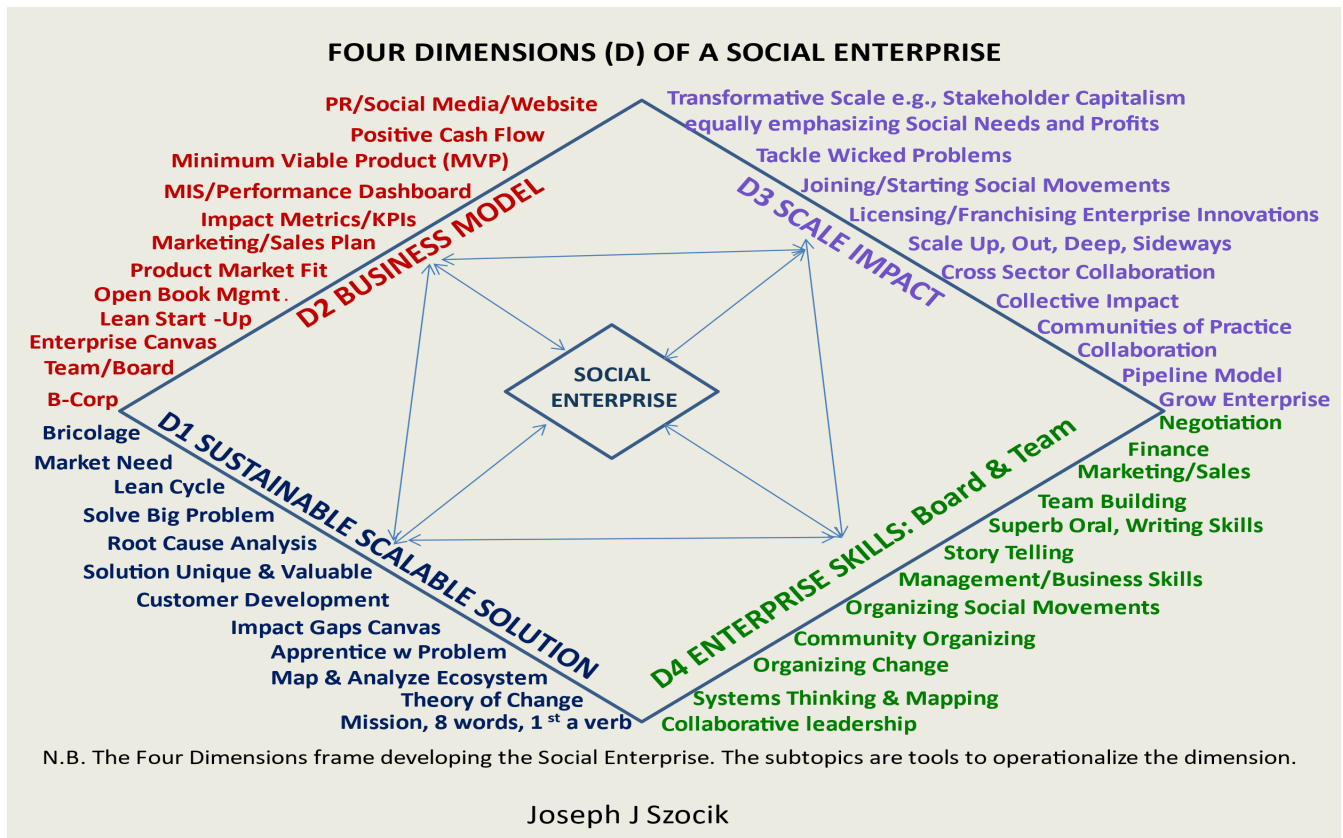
FOUR DIMENSIONS (D) OF A SOCIAL ENTERPRISE

D2 BUSINESS MODEL

PR/Social Media/Website
Positive Cash Flow
Minimum Viable Product (MVP)
MIS/Performance Dashboard
Impact Metrics/KPIs
Marketing/Sales Plan
Product Market Fit
Open Book Mgmt.
Lean Start -Up
Enterprise Canvas
Team/Board
B-Corp

D3 SCALE IMPACT

Transformative Scale e.g., Stakeholder Capitalism equally emphasizing Social Needs and Profits
Tackle Wicked Problems
Joining/Starting Social Movements
Licensing/Franchising Enterprise Innovations
Scale Up, Out, Deep, Sideways
Cross Sector Collaboration
Collective Impact
Communities of Practice
Collaboration
Pipeline Model
Grow Enterprise

SOCIAL ENTERPRISE

D1 SUSTAINABLE SCALABLE SOLUTION

Bricolage
Market Need
Lean Cycle
Solve Big Problem
Root Cause Analysis
Solution Unique & Valuable
Customer Development
Impact Gaps Canvas
Apprentice w Problem
Map & Analyze Ecosystem
Theory of Change
Mission, 8 words, $1^{st}$ a verb

D4 ENTERPRISE SKILLS: Board & Team

Negotiation
Finance
Marketing/Sales
Team Building
Superb Oral, Writing Skills
Story Telling
Management/Business Skills
Organizing Social Movements
Community Organizing
Organizing Change
Systems Thinking & Mapping
Collaborative leadership

N.B. The Four Dimensions frame developing the Social Enterprise. The subtopics are tools to operationalize the dimension.

Joseph J Szocik